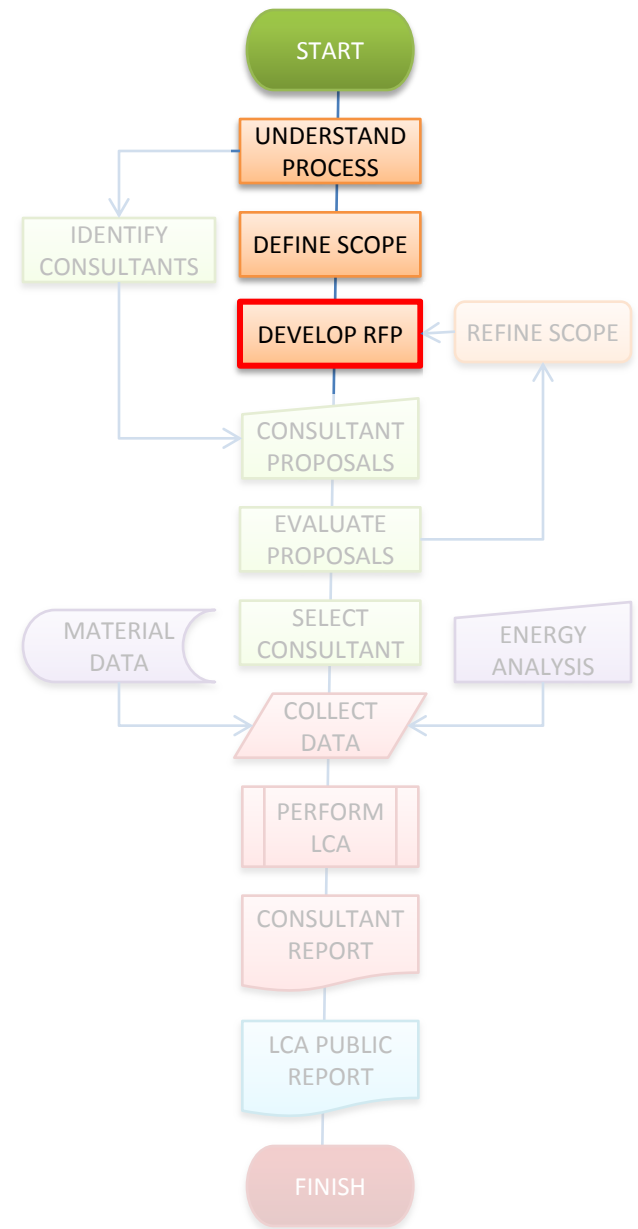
START

UNDERSTAND PROCESS

IDENTIFY CONSULTANTS

DEFINE SCOPE

DEVELOP RFP

REFINE SCOPE

CONSULTANT PROPOSALS

EVALUATE PROPOSALS

SELECT CONSULTANT

MATERIAL DATA

ENERGY ANALYSIS

COLLECT DATA

PERFORM LCA

CONSULTANT REPORT

LCA PUBLIC REPORT

FINISH